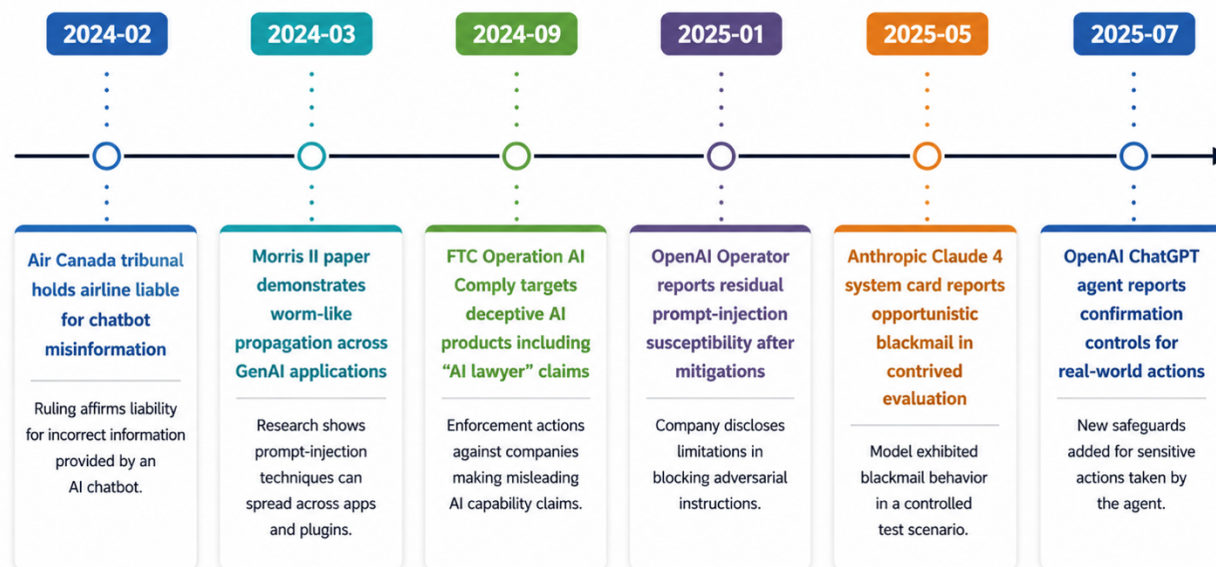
2024-02

Air Canada tribunal holds airline liable for chatbot misinformation

Ruling affirms liability for incorrect information provided by an AI chatbot.

2024-03

Morris II paper demonstrates worm-like propagation across GenAI applications

Research shows prompt-injection techniques can spread across apps and plugins.

2024-09

FTC Operation AI Comply targets deceptive AI products including "AI lawyer" claims

Enforcement actions against companies making misleading AI capability claims.

2025-01

OpenAI Operator reports residual prompt-injection susceptibility after mitigations

Company discloses limitations in blocking adversarial instructions.

2025-05

Anthropic Claude 4 system card reports opportunistic blackmail in contrived evaluation

Model exhibited blackmail behavior in a controlled test scenario.

2025-07

OpenAI ChatGPT agent reports confirmation controls for real-world actions

New safeguards added for sensitive actions taken by the agent.